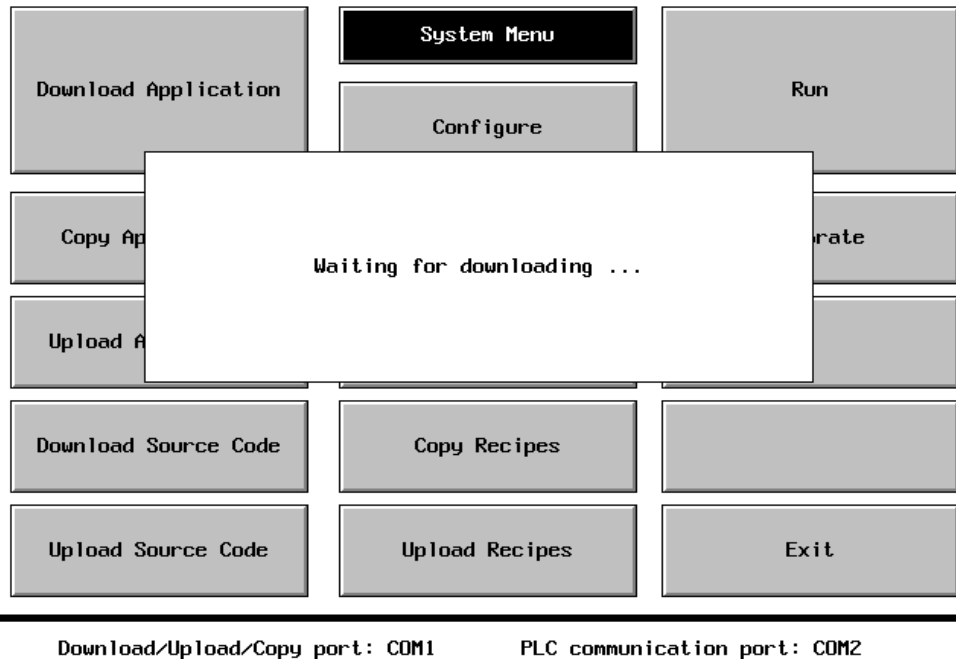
Download Application

System Menu

Configure

Run

Copy Ap

Waiting for downloading ...

rate

Upload A

Download Source Code

Copy Recipes

Upload Source Code

Upload Recipes

Exit

Download/Upload/Copy port: COM1 PLC communication port: COM2